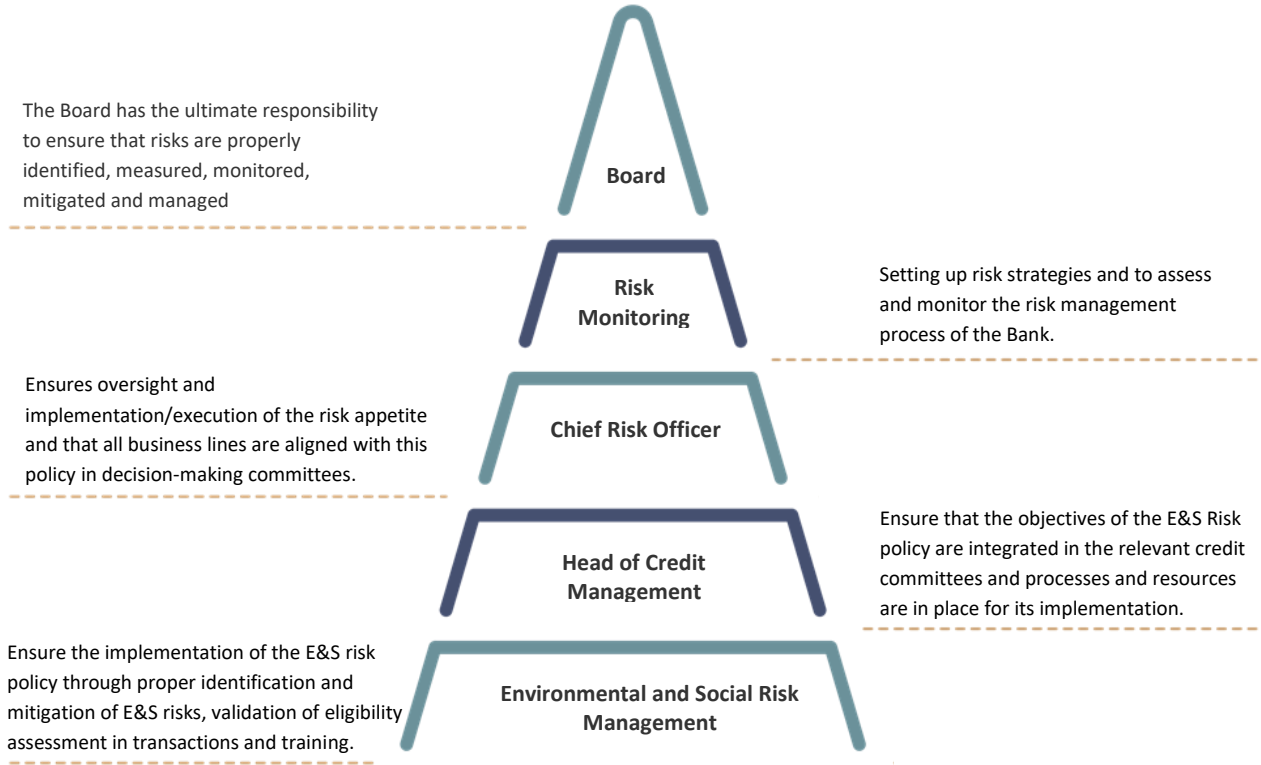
The Board has the ultimate responsibility to ensure that risks are properly identified, measured, monitored, mitigated and managed

Board

Risk Monitoring

Setting up risk strategies and to assess and monitor the risk management process of the Bank.

Ensures oversight and implementation/execution of the risk appetite and that all business lines are aligned with this policy in decision-making committees.

Chief Risk Officer

Head of Credit Management

Ensure that the objectives of the E&S Risk policy are integrated in the relevant credit committees and processes and resources are in place for its implementation.

Ensure the implementation of the E&S risk policy through proper identification and mitigation of E&S risks, validation of eligibility assessment in transactions and training.

Environmental and Social Risk Management